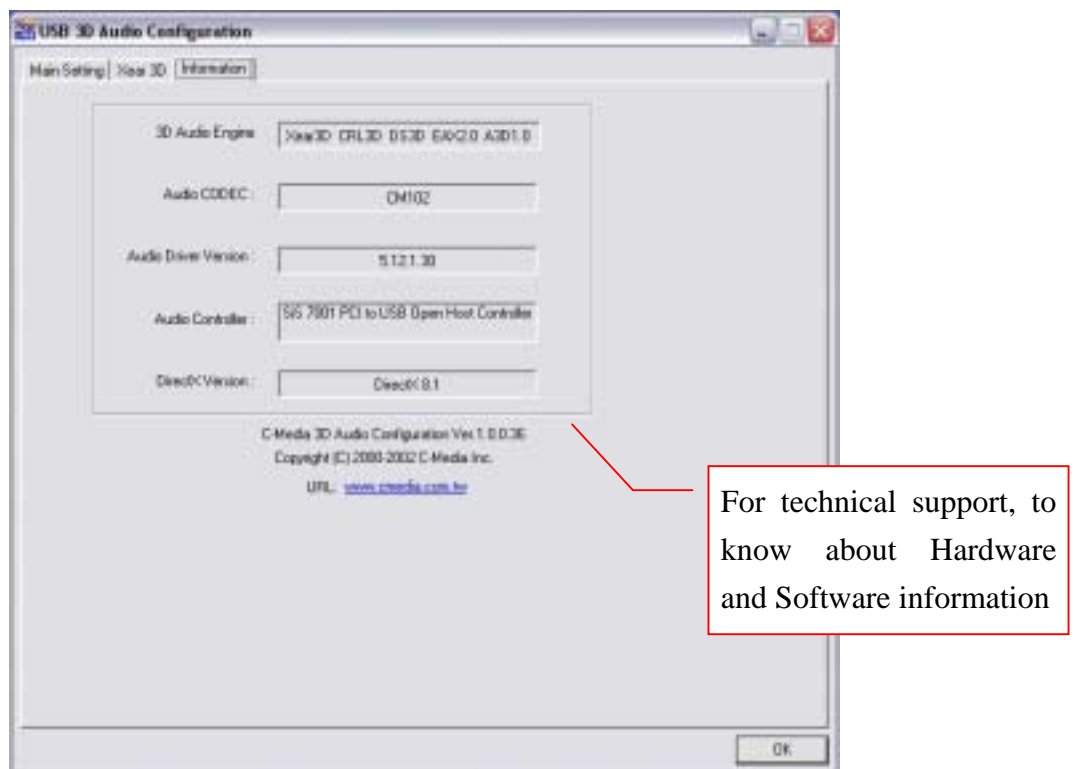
USB 3D Audio Configuration

Main Setting | Xear 3D | Information

3D Audio Engine : Xear3D CRL3D DS3D EAX2.0 A3D1.0

Audio CODEC : CM102

Audio Driver Version : 5.12.1.30

Audio Controller : SiS 7001 PCI to USB Open Host Controller

DirectX Version : DirectX 8.1

C-Media 3D Audio Configuration Ver 1.0.0.36
Copyright (C) 2000-2002 C-Media Inc.
URL: www.cmedia.com.tw

For technical support, to know about Hardware and Software information

OK